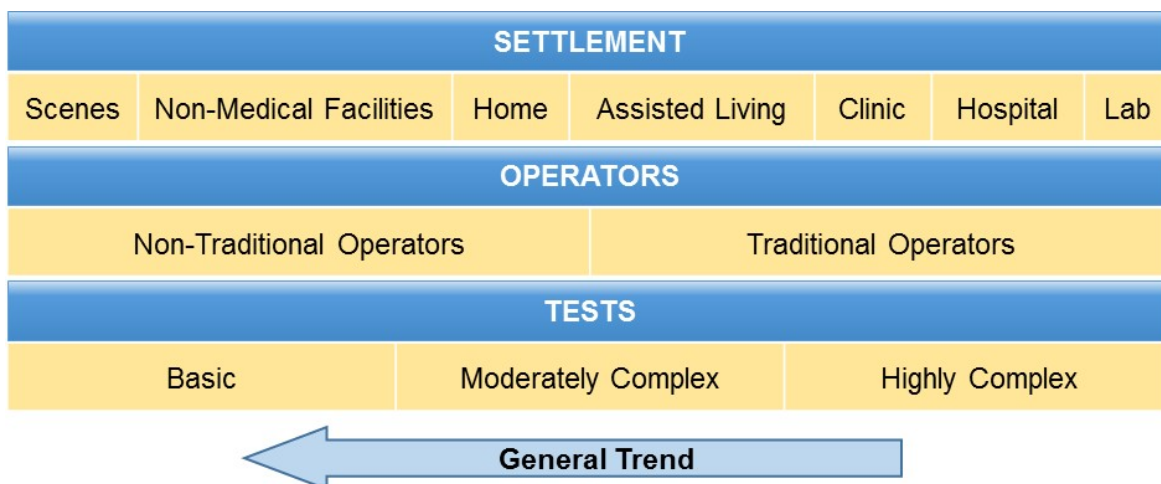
SETTLEMENT

| Scenes | Non-Medical Facilities | Home | Assisted Living | Clinic | Hospital | Lab |
|---|---|---|---|---|---|---|

OPERATORS

| Non-Traditional Operators | Traditional Operators |
|---|---|

TESTS

| Basic | Moderately Complex | Highly Complex |
|---|---|---|

General Trend